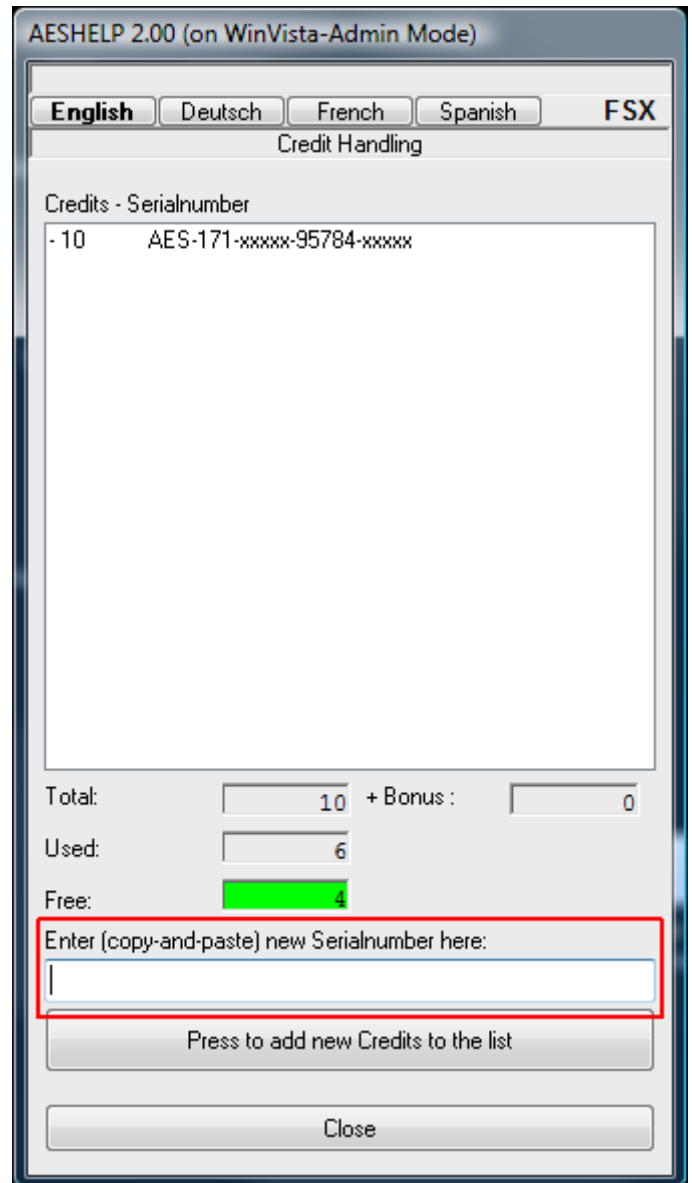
AESHELP 2.00 (on WinVista-Admin Mode)

English | Deutsch | French | Spanish | FSX

Credit Handling

Credits - Serialnumber

- 10 AES-171-xxxxx-95784-xxxxx

Total: 10 + Bonus : 0

Used: 6

Free: 4

Enter (copy-and-paste) new Serialnumber here:

Press to add new Credits to the list

Close